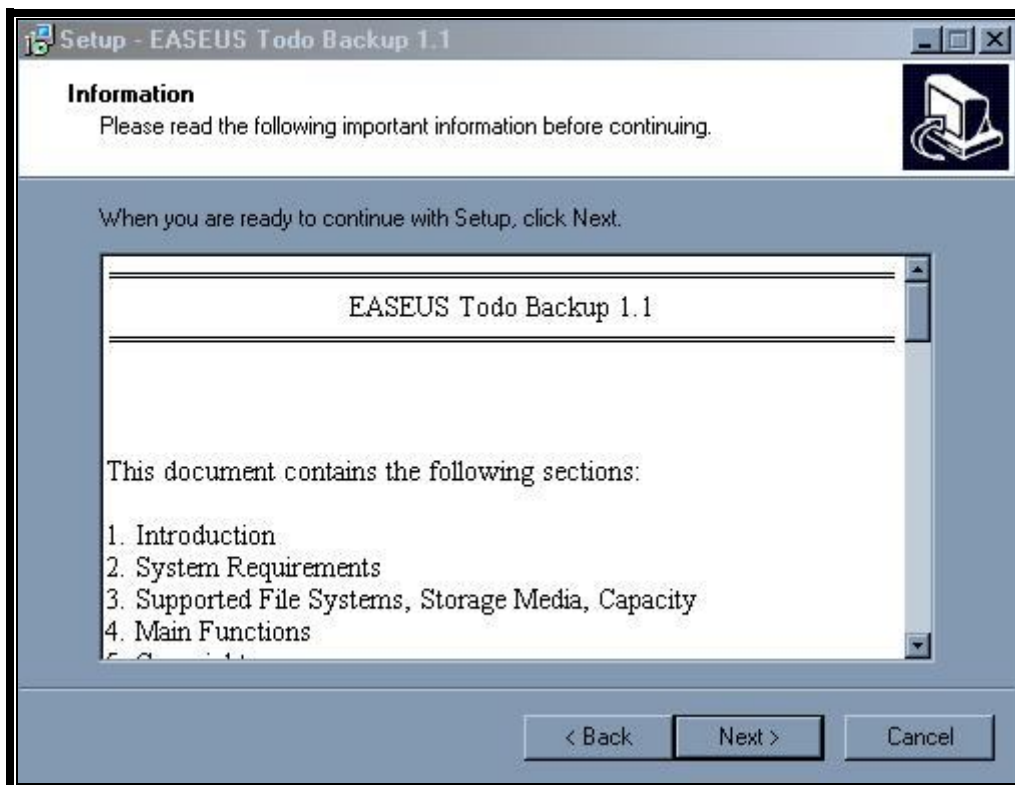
Setup - EASEUS Todo Backup 1.1

Information
Please read the following important information before continuing.

When you are ready to continue with Setup, click Next.

EASEUS Todo Backup 1.1

This document contains the following sections:

1. Introduction
2. System Requirements
3. Supported File Systems, Storage Media, Capacity
4. Main Functions
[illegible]

< Back Next > Cancel